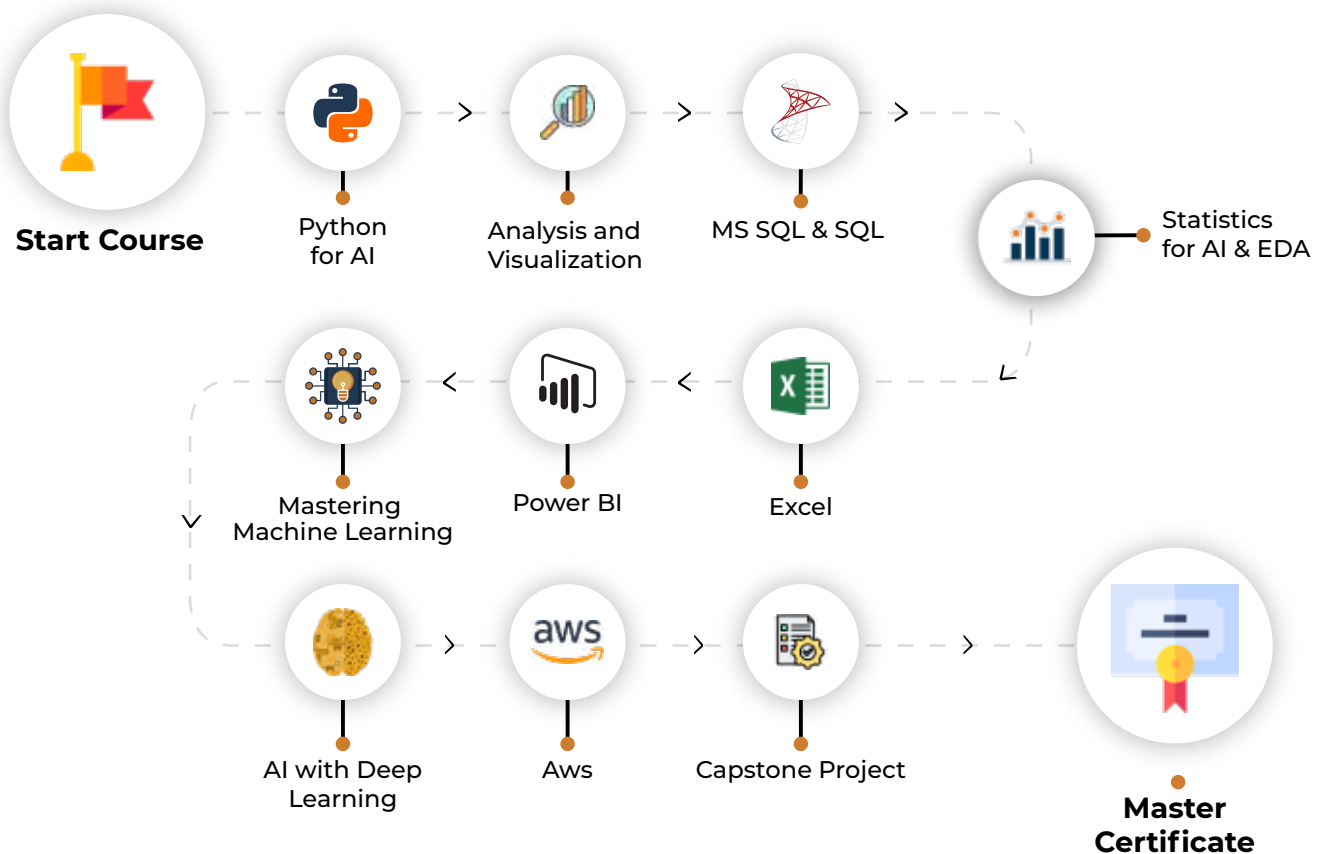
Start Course

Python for AI

Analysis and Visualization

MS SQL & SQL

Statistics for AI & EDA

Excel

Power BI

Mastering Machine Learning

AI with Deep Learning

aws

Aws

Capstone Project

Master Certificate